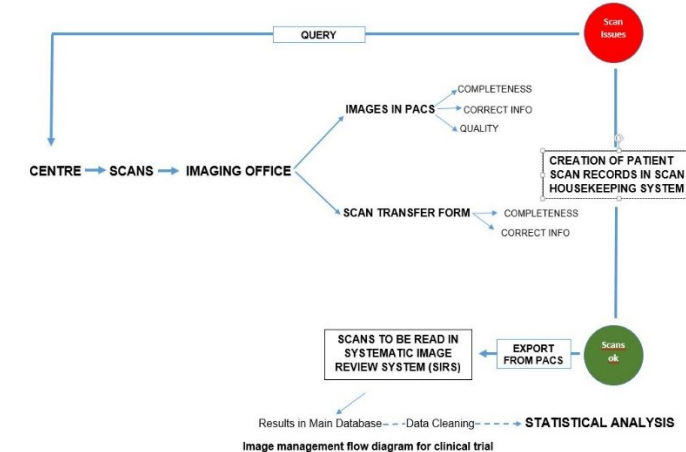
QUERY

Scan Issues

IMAGES IN PACS

COMPLETENESS

CORRECT INFO

QUALITY

CENTRE → SCANS → IMAGING OFFICE

CREATION OF PATIENT SCAN RECORDS IN SCAN HOUSEKEEPING SYSTEM

SCAN TRANSFER FORM

COMPLETENESS

CORRECT INFO

SCANS TO BE READ IN SYSTEMATIC IMAGE REVIEW SYSTEM (SIRS)

EXPORT FROM PACS

Scans ok

Results in Main Database - - -Data Cleaning- - - → STATISTICAL ANALYSIS

Image management flow diagram for clinical trial